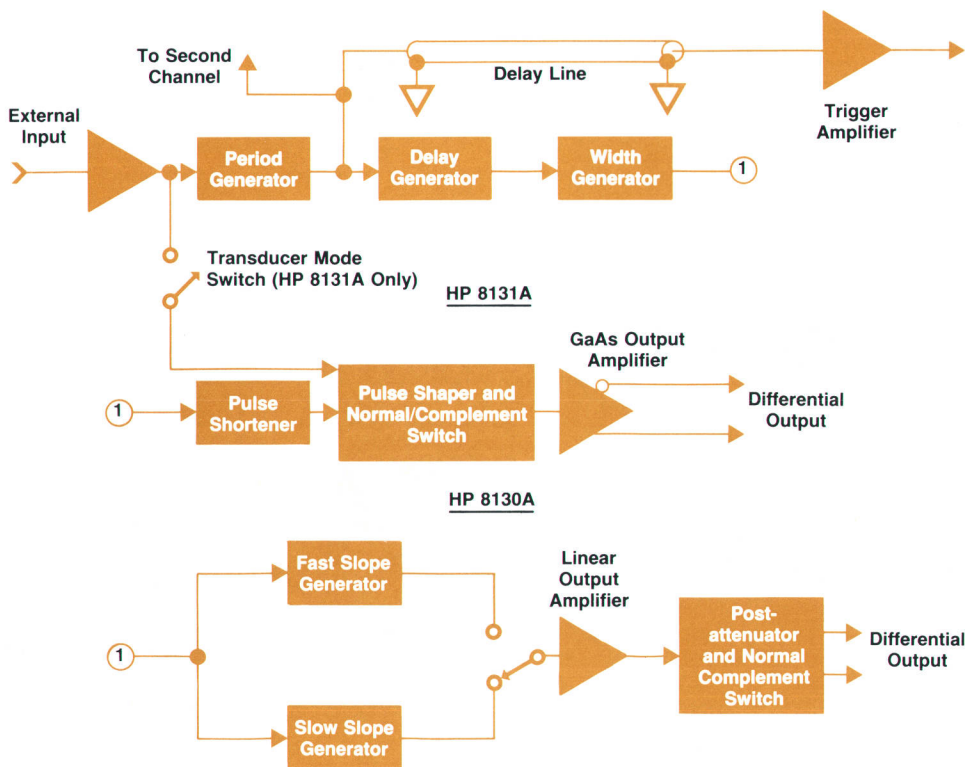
To Second Channel

Delay Line

Trigger Amplifier

External Input

Period Generator

Delay Generator

Width Generator

1

Transducer Mode Switch (HP 8131A Only)

HP 8131A

GaAs Output Amplifier

1

Pulse Shortener

Pulse Shaper and Normal/Complement Switch

Differential Output

HP 8130A

Fast Slope Generator

Linear Output Amplifier

1

Post-attenuator and Normal Complement Switch

Differential Output

Slow Slope Generator